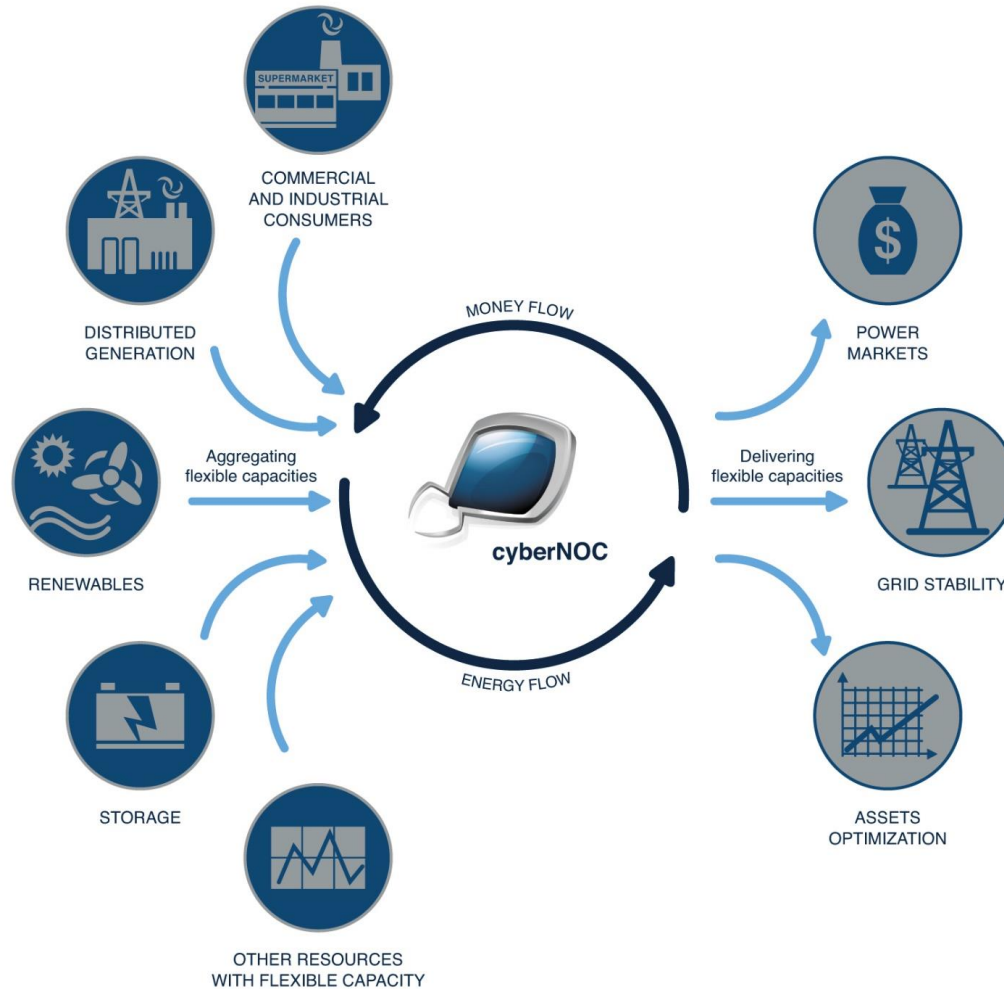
SUPERMARKET

COMMERCIAL AND INDUSTRIAL CONSUMERS

DISTRIBUTED GENERATION

MONEY FLOW

$

POWER MARKETS

Aggregating flexible capacities

RENEWABLES

cyberNOC

Delivering flexible capacities

GRID STABILITY

ENERGY FLOW

STORAGE

ASSETS OPTIMIZATION

OTHER RESOURCES WITH FLEXIBLE CAPACITY